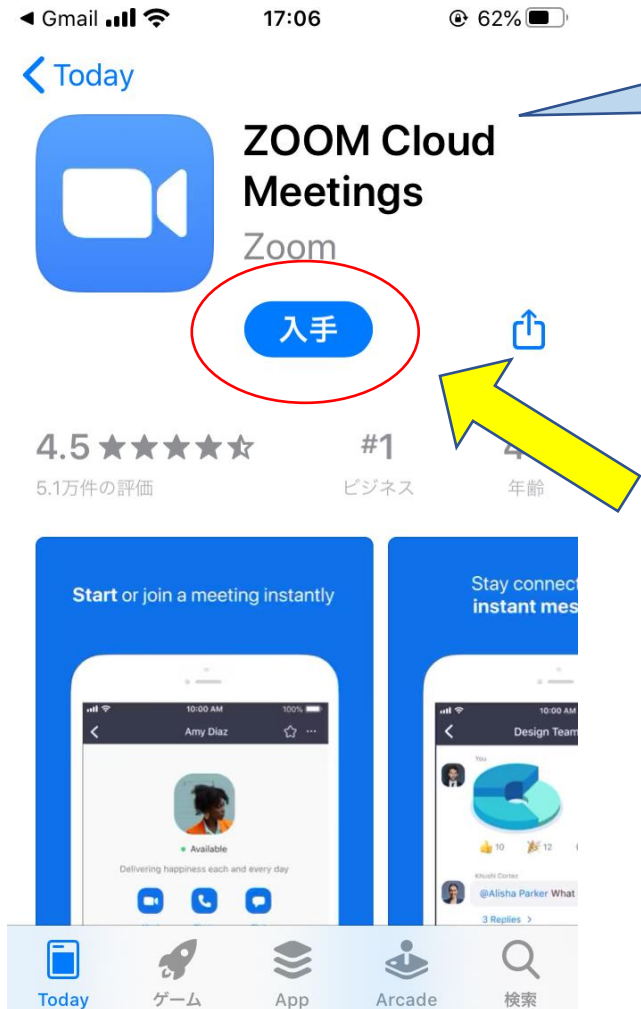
◀ Gmail 17:06 62%

< Today

ZOOM Cloud Meetings
Zoom

入手

4.5 ★★★★☆
5.1万件の評価

#1
ビジネス

4
年齢

Start or join a meeting instantly

10:00 AM 100%
Amy Diaz
Available
Delivering happiness each and every day

Stay connect
instant mes

10:00 AM
Design Team
You
10 12
Khushi Cortez
@Alisha Parker What
3 Replies >

Today ゲーム App Arcade 検索